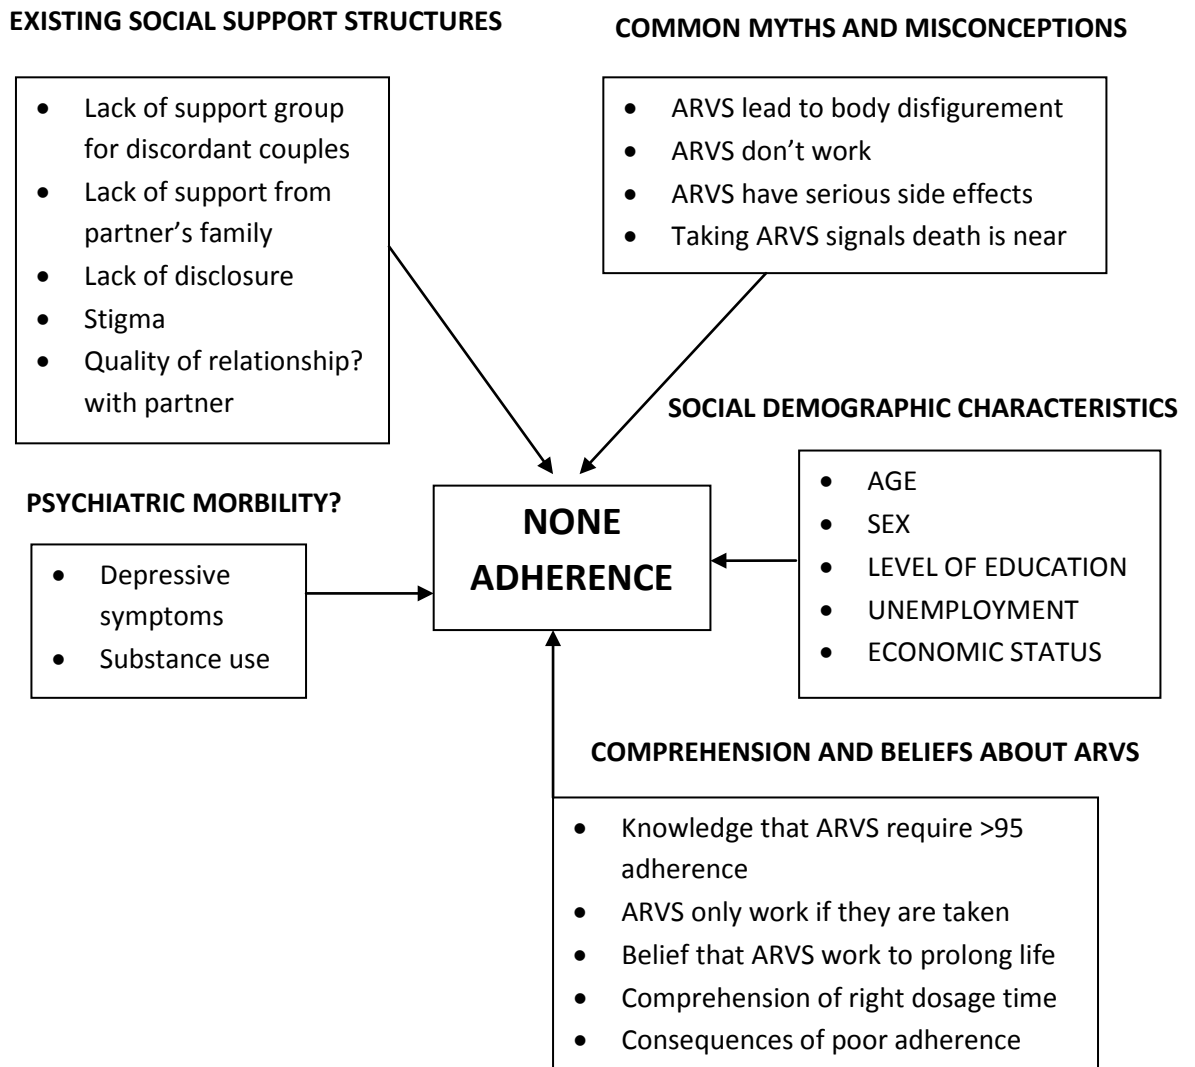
EXISTING SOCIAL SUPPORT STRUCTURES

- Lack of support group for discordant couples
- Lack of support from partner's family
- Lack of disclosure
- Stigma
- Quality of relationship? with partner

COMMON MYTHS AND MISCONCEPTIONS

- ARVS lead to body disfigurement
- ARVS don't work
- ARVS have serious side effects
- Taking ARVS signals death is near

SOCIAL DEMOGRAPHIC CHARACTERISTICS

- AGE
- SEX
- LEVEL OF EDUCATION
- UNEMPLOYMENT
- ECONOMIC STATUS

PSYCHIATRIC MORBIDITY?

- Depressive symptoms
- Substance use

NONE ADHERENCE

COMPREHENSION AND BELIEFS ABOUT ARVS

- Knowledge that ARVS require >95 adherence
- ARVS only work if they are taken
- Belief that ARVS work to prolong life
- Comprehension of right dosage time
- Consequences of poor adherence